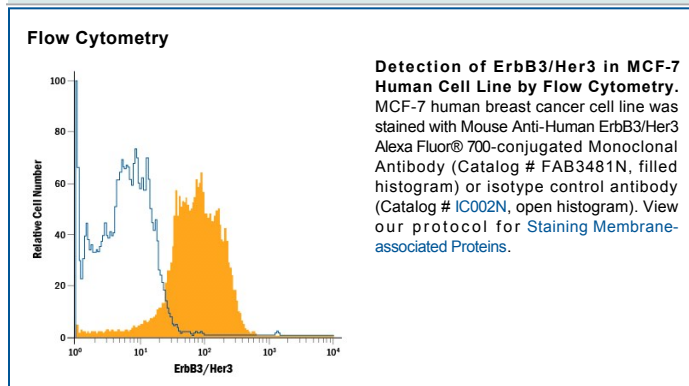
Flow Cytometry

100
80
60
40
20
0
Relative Cell Number
$10^0$
$10^1$
$10^2$
$10^3$
$10^4$
ErbB3/Her3

**Detection of ErbB3/Her3 in MCF-7 Human Cell Line by Flow Cytometry.** MCF-7 human breast cancer cell line was stained with Mouse Anti-Human ErbB3/Her3 Alexa Fluor® 700-conjugated Monoclonal Antibody (Catalog # FAB3481N, filled histogram) or isotype control antibody (Catalog # IC002N, open histogram). View our protocol for Staining Membrane-associated Proteins.